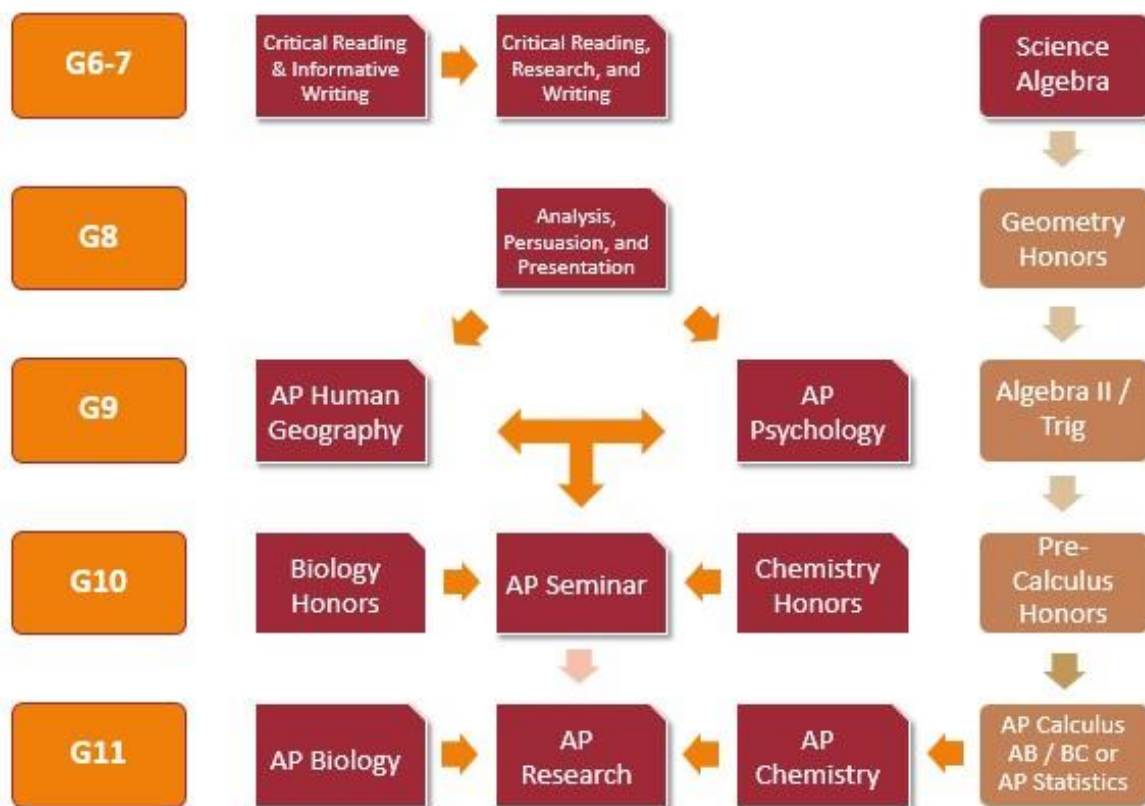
G6-7

Critical Reading & Informative Writing

Critical Reading, Research, and Writing

Science Algebra

G8

Analysis, Persuasion, and Presentation

Geometry Honors

G9

AP Human Geography

AP Psychology

Algebra II / Trig

G10

Biology Honors

AP Seminar

Chemistry Honors

Pre-Calculus Honors

G11

AP Biology

AP Research

AP Chemistry

AP Calculus AB / BC or AP Statistics